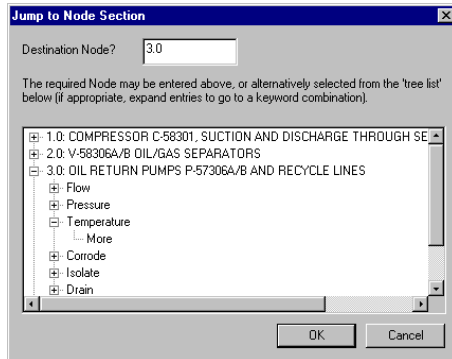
Jump to Node Section

Destination Node? 3.0

The required Node may be entered above, or alternatively selected from the 'tree list' below (if appropriate, expand entries to go to a keyword combination).

1.0: COMPRESSOR C-58301, SUCTION AND DISCHARGE THROUGH SE
2.0: V-58306A/B OIL/GAS SEPARATORS
3.0: OIL RETURN PUMPS P-57306A/B AND RECYCLE LINES
Flow
Pressure
Temperature
More
Corrode
Isolate
Drain

OK Cancel